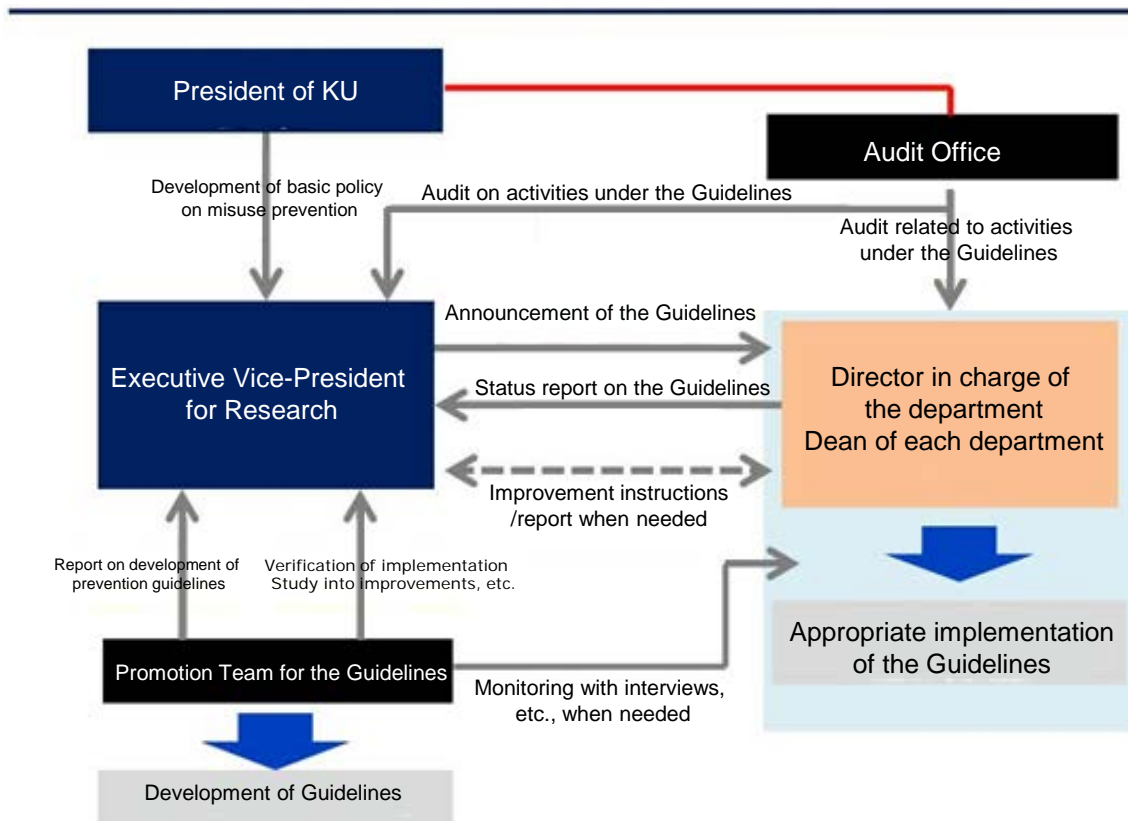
President of KU

Audit Office

Development of basic policy on misuse prevention

Audit on activities under the Guidelines

Audit related to activities under the Guidelines

Announcement of the Guidelines

Executive Vice-President for Research

Status report on the Guidelines

Director in charge of the department
Dean of each department

Improvement instructions /report when needed

Report on development of prevention guidelines

Verification of implementation
Study into improvements, etc.

Appropriate implementation of the Guidelines

Promotion Team for the Guidelines

Monitoring with interviews, etc., when needed

Development of Guidelines